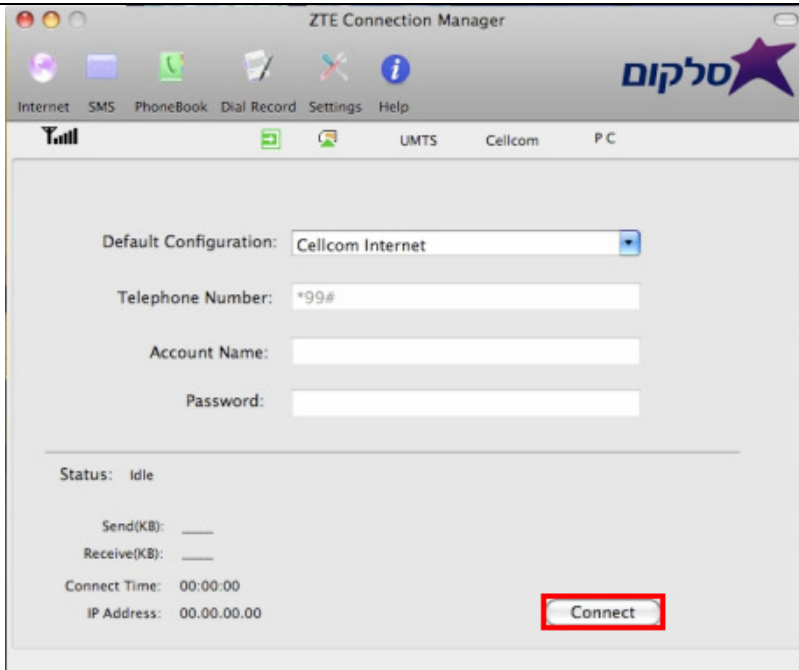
ZTE Connection Manager

Internet SMS PhoneBook Dial Record Settings Help

סלקום

UMTS Cellcom PC

Default Configuration: Cellcom Internet

Telephone Number: *99#

Account Name:

Password:

Status: Idle

Send(KB): ____

Receive(KB): ____

Connect Time: 00:00:00

IP Address: 00.00.00.00

Connect